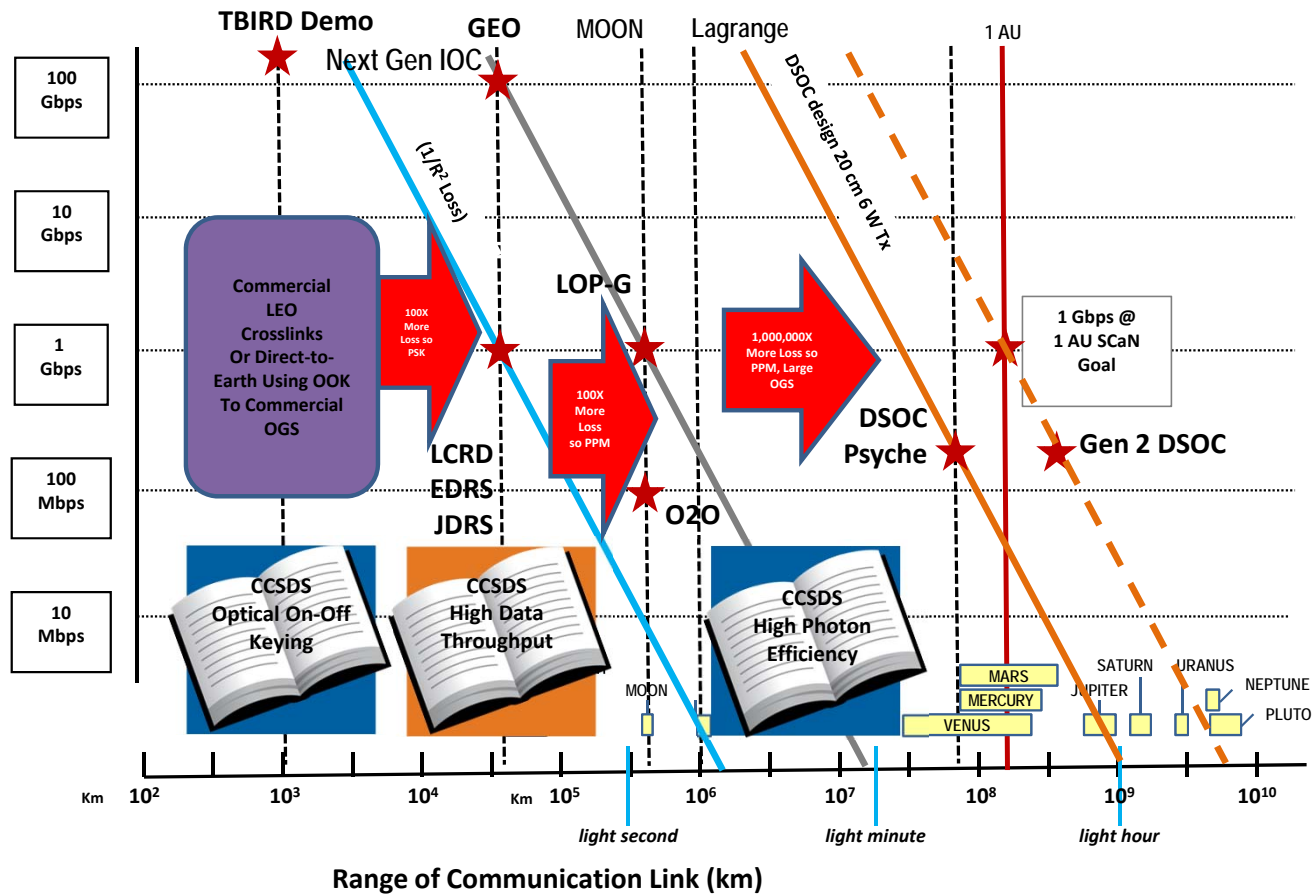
TBIRD Demo
GEO
MOON
Lagrange
1 AU
Next Gen IOC
DSOC design 20 cm 6 W Tx
100 Gbps
(1/R² Loss)
10 Gbps
Commercial LEO Crosslinks Or Direct-to-Earth Using OOK To Commercial OGS
100X More Loss so PSK
LOP-G
1,000,000X More Loss so PPM, Large OGS
1 Gbps @ 1 AU SCaN Goal
1 Gbps
100X More Loss so PPM
DSOC Psyche
Gen 2 DSOC
100 Mbps
LCRD
EDRS
JDRS
O2O
CCSDS Optical On-Off Keying
CCSDS High Data Throughput
CCSDS High Photon Efficiency
10 Mbps
MARS
SATURN
URANUS
MOON
MERCURY
JUPITER
NEPTUNE
VENUS
PLUTO
Km $10^2$ $10^3$ $10^4$ Km $10^5$ $10^6$ $10^7$ $10^8$ $10^9$ $10^{10}$
light second
light minute
light hour
Range of Communication Link (km)